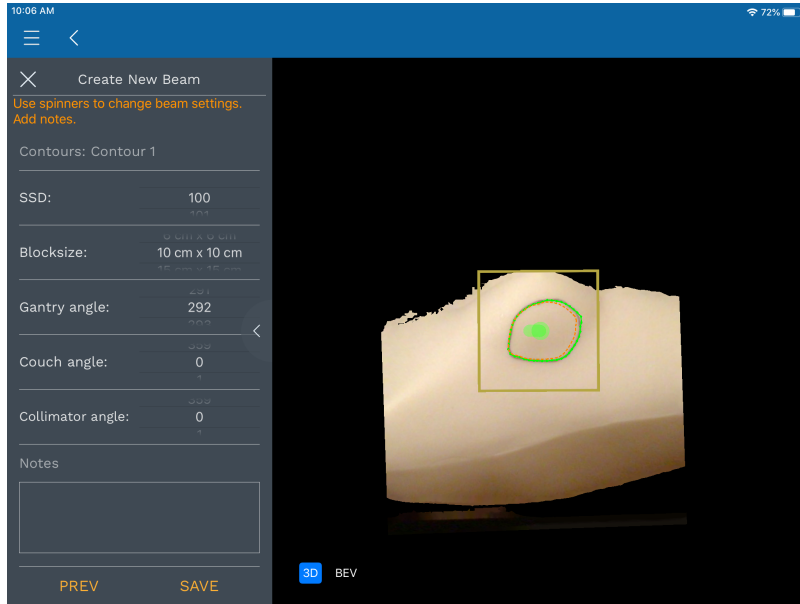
10:06 AM

72%

Create New Beam

Use spinners to change beam settings. Add notes.

Contours: Contour 1

SSD: 100

Blocksize: 10 cm x 10 cm

Gantry angle: 292

Couch angle: 0

Collimator angle: 0

Notes

PREV SAVE

3D BEV